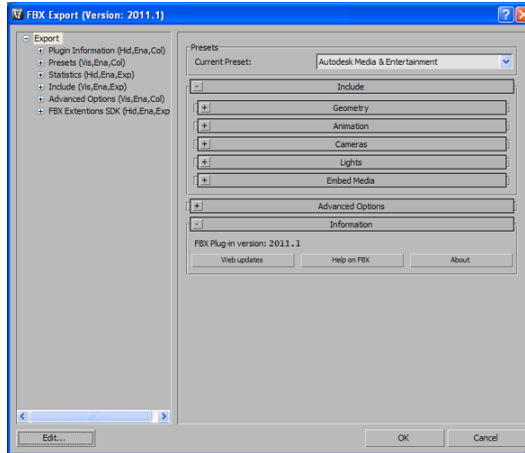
FBX Export (Version: 2011.1)

Export
Plugin Information (Hid,Ena,Col)
Presets (Vis,Ena,Col)
Statistics (Hid,Ena,Exp)
Include (Vis,Ena,Exp)
Advanced Options (Vis,Ena,Col)
FBX Extentions SDK (Hid,Ena,Exp

Presets
Current Preset: Autodesk Media & Entertainment

- Include
+ Geometry
+ Animation
+ Cameras
+ Lights
+ Embed Media
+ Advanced Options
- Information

FBX Plug-in version: 2011.1

Web updates
Help on FBX
About

Edit...
OK
Cancel